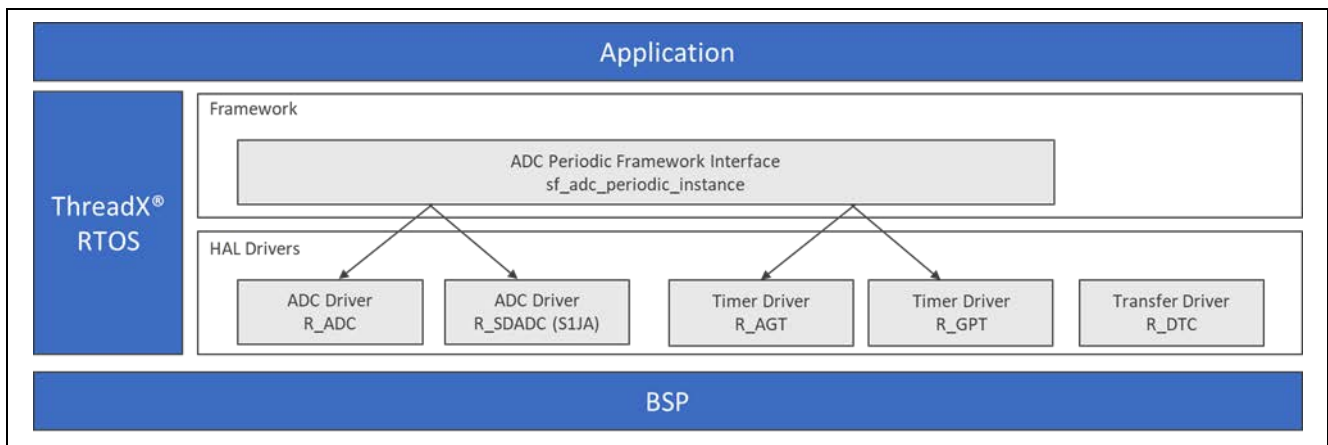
Application

ThreadX®
RTOS

Framework

ADC Periodic Framework Interface
sf_adc_periodic_instance

HAL Drivers

ADC Driver
R_ADC

ADC Driver
R_SDADC (S1JA)

Timer Driver
R_AGT

Timer Driver
R_GPT

Transfer Driver
R_DTC

BSP